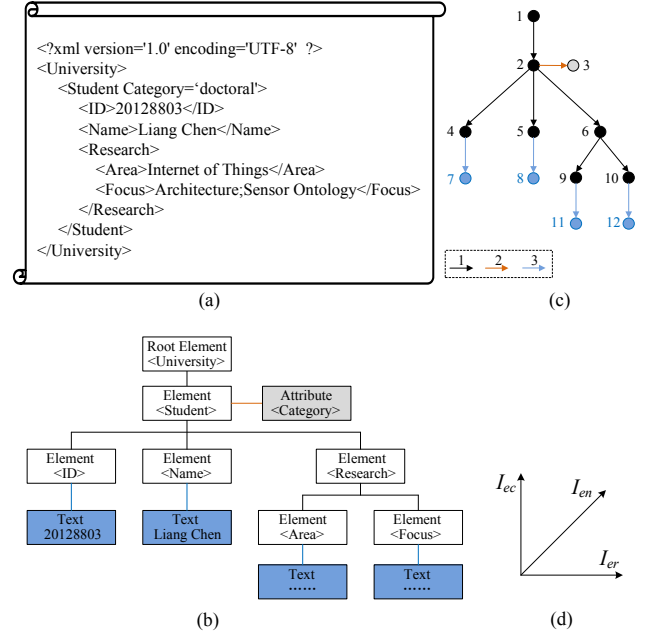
<?xml version='1.0' encoding='UTF-8' ?>
<University>
<Student Category='doctoral'>
<ID>20128803</ID>
<Name>Liang Chen</Name>
<Research>
<Area>Internet of Things</Area>
<Focus>Architecture;Sensor Ontology</Focus>
</Research>
</Student>
</University>

(a)

1
2
3
4
5
6
7
8
9
10
11
12

1 2 3

(c)

Root Element
<University>

Element
<Student>

Attribute
<Category>

Element
<ID>

Element
<Name>

Element
<Research>

Text
20128803

Text
Liang Chen

Element
<Area>

Element
<Focus>

Text
……

Text
……

(b)

$I_{ec}$
$I_{en}$
$I_{er}$

(d)